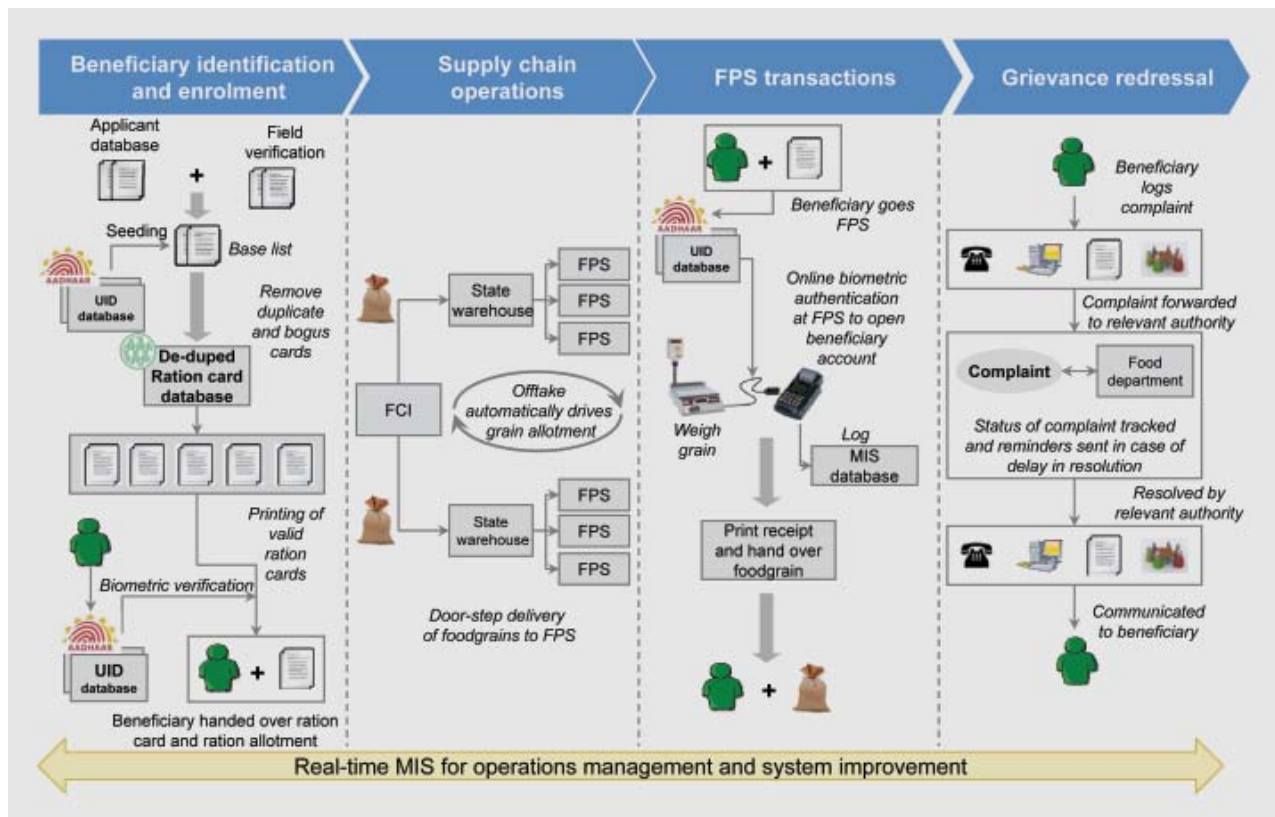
Beneficiary identification and enrolment

Supply chain operations

FPS transactions

Grievance redressal

Applicant database

+

Field verification

Seeding

Base list

AADHAAR

UID database

Remove duplicate and bogus cards

De-duped Ration card database

Printing of valid ration cards

Biometric verification

AADHAAR

UID database

+

Beneficiary handed over ration card and ration allotment

State warehouse

FPS

FPS

FPS

FCI

Offtake automatically drives grain allotment

State warehouse

FPS

FPS

FPS

Door-step delivery of foodgrains to FPS

+

Beneficiary goes FPS

AADHAAR

UID database

Online biometric authentication at FPS to open beneficiary account

Weigh grain

Log

MIS database

Print receipt and hand over foodgrain

+

Beneficiary logs complaint

Complaint forwarded to relevant authority

Complaint

Food department

Status of complaint tracked and reminders sent in case of delay in resolution

Resolved by relevant authority

Communicated to beneficiary

Real-time MIS for operations management and system improvement